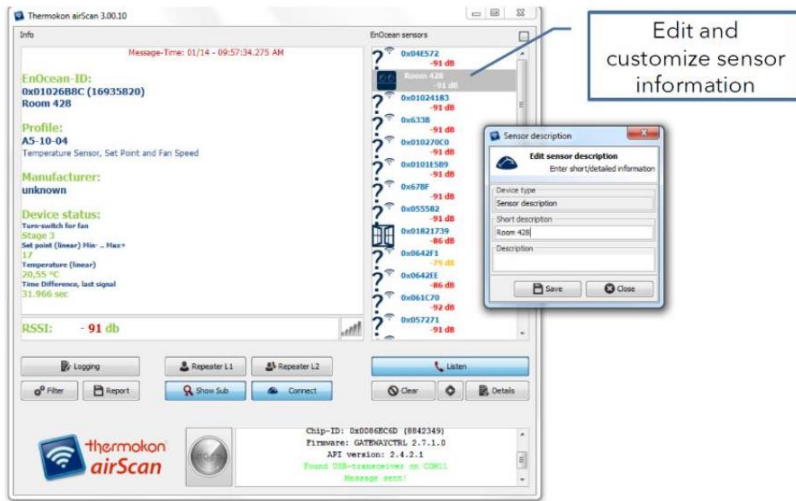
Thermokon airScan 3.00.10

Info

Message-Time: 01/14 - 09:57:34.275 AM

EnOcean-ID:
0x01026B8C (16935820)
Room 428

Profile:
A5-10-04
Temperature Sensor, Set Point and Fan Speed

Manufacturer:
unknown

Device status:
Turn-switch for fan
Stage 3
Set point (linear) Min- .. Max+
17
Temperature (linear)
20,55 °C
Time Difference, last signal
31.966 sec

RSSI: - 91 db

EnOcean sensors

0x04E572
-91 dB
Room 428
-91 dB
0x01024183
-91 dB
0x633B
-91 dB
0x010270C0
-91 dB
0x0101E5B9
-91 dB
0x67BF
-91 dB
0x055582
-91 dB
0x01821739
-86 dB
0x0642F1
-79 dB
0x0642EE
-86 dB
0x061C70
-92 dB
0x057271
-91 dB

Edit and customize sensor information

Sensor description
Edit sensor description
Enter short/detailed information
Device type
Sensor description
Short description
Room 428
Description
Save
Close

Logging
Repeater L1
Repeater L2
Listen
Filter
Report
Show Sub
Connect
Clear
Details

thermokon airScan

Chip-ID: 0x0086EC6D (8842349)
Firmware: GATEWAYCTRL 2.7.1.0
API version: 2.4.2.1
Found USB-transceiver on COM11
Message sent!